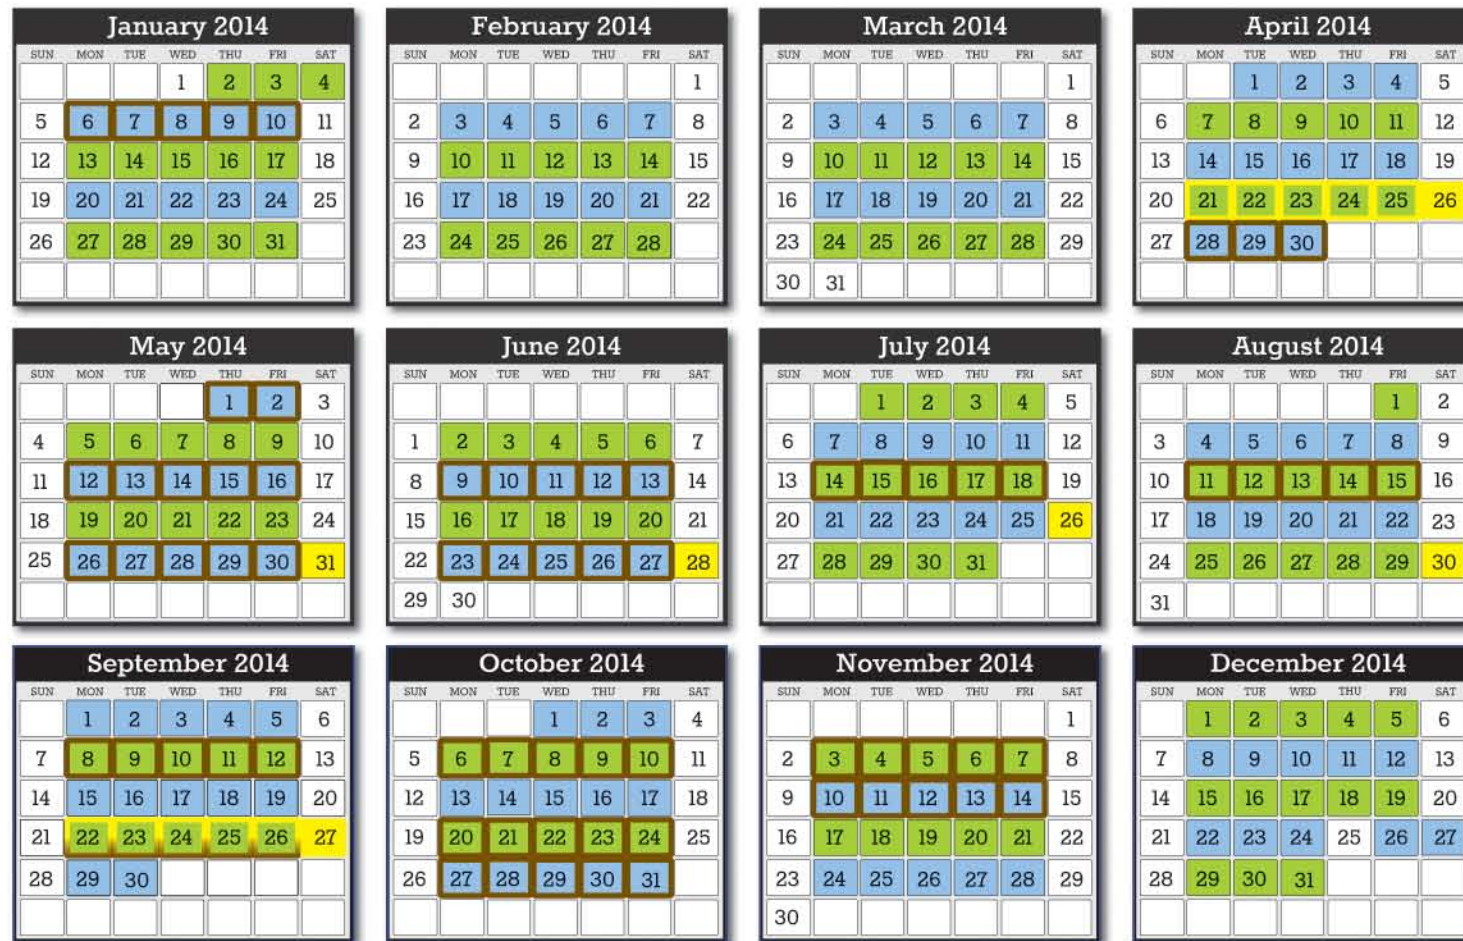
January 2014

| SUN | MON | TUE | WED | THU | FRI | SAT |
|---|---|---|---|---|---|---|
| | | | 1 | 2 | 3 | 4 |
| 5 | 6 | 7 | 8 | 9 | 10 | 11 |
| 12 | 13 | 14 | 15 | 16 | 17 | 18 |
| 19 | 20 | 21 | 22 | 23 | 24 | 25 |
| 26 | 27 | 28 | 29 | 30 | 31 | |

February 2014

| SUN | MON | TUE | WED | THU | FRI | SAT |
|---|---|---|---|---|---|---|
| | | | | | | 1 |
| 2 | 3 | 4 | 5 | 6 | 7 | 8 |
| 9 | 10 | 11 | 12 | 13 | 14 | 15 |
| 16 | 17 | 18 | 19 | 20 | 21 | 22 |
| 23 | 24 | 25 | 26 | 27 | 28 | |

March 2014

| SUN | MON | TUE | WED | THU | FRI | SAT |
|---|---|---|---|---|---|---|
| | | | | | | 1 |
| 2 | 3 | 4 | 5 | 6 | 7 | 8 |
| 9 | 10 | 11 | 12 | 13 | 14 | 15 |
| 16 | 17 | 18 | 19 | 20 | 21 | 22 |
| 23 | 24 | 25 | 26 | 27 | 28 | 29 |
| 30 | 31 | | | | | |

April 2014

| SUN | MON | TUE | WED | THU | FRI | SAT |
|---|---|---|---|---|---|---|
| | | 1 | 2 | 3 | 4 | 5 |
| 6 | 7 | 8 | 9 | 10 | 11 | 12 |
| 13 | 14 | 15 | 16 | 17 | 18 | 19 |
| 20 | 21 | 22 | 23 | 24 | 25 | 26 |
| 27 | 28 | 29 | 30 | | | |

May 2014

| SUN | MON | TUE | WED | THU | FRI | SAT |
|---|---|---|---|---|---|---|
| | | | | 1 | 2 | 3 |
| 4 | 5 | 6 | 7 | 8 | 9 | 10 |
| 11 | 12 | 13 | 14 | 15 | 16 | 17 |
| 18 | 19 | 20 | 21 | 22 | 23 | 24 |
| 25 | 26 | 27 | 28 | 29 | 30 | 31 |

June 2014

| SUN | MON | TUE | WED | THU | FRI | SAT |
|---|---|---|---|---|---|---|
| 1 | 2 | 3 | 4 | 5 | 6 | 7 |
| 8 | 9 | 10 | 11 | 12 | 13 | 14 |
| 15 | 16 | 17 | 18 | 19 | 20 | 21 |
| 22 | 23 | 24 | 25 | 26 | 27 | 28 |
| 29 | 30 | | | | | |

July 2014

| SUN | MON | TUE | WED | THU | FRI | SAT |
|---|---|---|---|---|---|---|
| | | 1 | 2 | 3 | 4 | 5 |
| 6 | 7 | 8 | 9 | 10 | 11 | 12 |
| 13 | 14 | 15 | 16 | 17 | 18 | 19 |
| 20 | 21 | 22 | 23 | 24 | 25 | 26 |
| 27 | 28 | 29 | 30 | 31 | | |

August 2014

| SUN | MON | TUE | WED | THU | FRI | SAT |
|---|---|---|---|---|---|---|
| | | | | | 1 | 2 |
| 3 | 4 | 5 | 6 | 7 | 8 | 9 |
| 10 | 11 | 12 | 13 | 14 | 15 | 16 |
| 17 | 18 | 19 | 20 | 21 | 22 | 23 |
| 24 | 25 | 26 | 27 | 28 | 29 | 30 |
| 31 | | | | | | |

September 2014

| SUN | MON | TUE | WED | THU | FRI | SAT |
|---|---|---|---|---|---|---|
| | 1 | 2 | 3 | 4 | 5 | 6 |
| 7 | 8 | 9 | 10 | 11 | 12 | 13 |
| 14 | 15 | 16 | 17 | 18 | 19 | 20 |
| 21 | 22 | 23 | 24 | 25 | 26 | 27 |
| 28 | 29 | 30 | | | | |

October 2014

| SUN | MON | TUE | WED | THU | FRI | SAT |
|---|---|---|---|---|---|---|
| | | | 1 | 2 | 3 | 4 |
| 5 | 6 | 7 | 8 | 9 | 10 | 11 |
| 12 | 13 | 14 | 15 | 16 | 17 | 18 |
| 19 | 20 | 21 | 22 | 23 | 24 | 25 |
| 26 | 27 | 28 | 29 | 30 | 31 | |

November 2014

| SUN | MON | TUE | WED | THU | FRI | SAT |
|---|---|---|---|---|---|---|
| | | | | | | 1 |
| 2 | 3 | 4 | 5 | 6 | 7 | 8 |
| 9 | 10 | 11 | 12 | 13 | 14 | 15 |
| 16 | 17 | 18 | 19 | 20 | 21 | 22 |
| 23 | 24 | 25 | 26 | 27 | 28 | 29 |
| 30 | | | | | | |

December 2014

| SUN | MON | TUE | WED | THU | FRI | SAT |
|---|---|---|---|---|---|---|
| | 1 | 2 | 3 | 4 | 5 | 6 |
| 7 | 8 | 9 | 10 | 11 | 12 | 13 |
| 14 | 15 | 16 | 17 | 18 | 19 | 20 |
| 21 | 22 | 23 | 24 | 25 | 26 | 27 |
| 28 | 29 | 30 | 31 | | | |